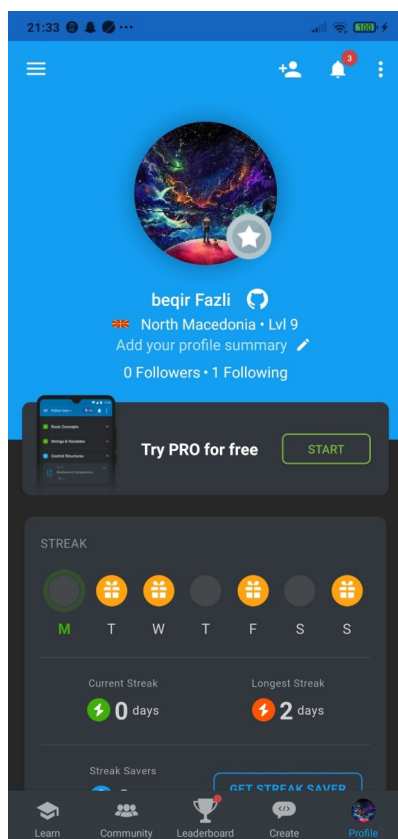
21:33 ··· 100

3

beqir Fazli

North Macedonia • Lvl 9

Add your profile summary

0 Followers • 1 Following

Basic Concepts
Strings & Variables
Control Structures

Try PRO for free

START

STREAK

M T W T F S S

Current Streak
0 days

Longest Streak
2 days

Streak Savers

GET STREAK SAVER

Learn Community Leaderboard Create Profile